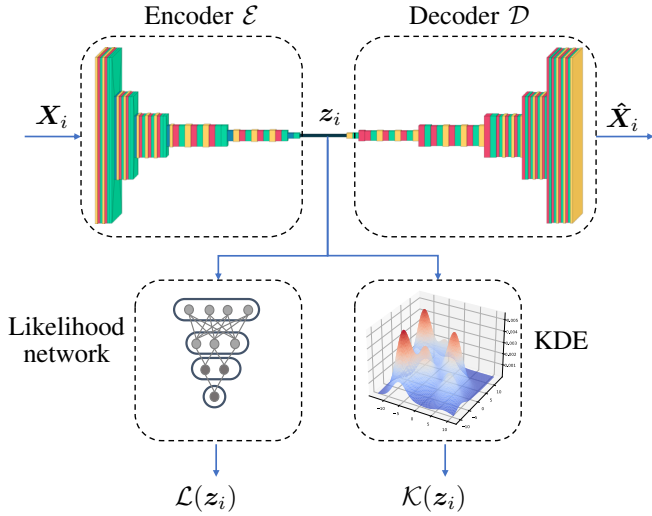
Encoder $\mathcal{E}$

Decoder $\mathcal{D}$

$\boldsymbol{X}_i$

$\boldsymbol{z}_i$

$\hat{\boldsymbol{X}}_i$

Likelihood network

KDE

$\mathcal{L}(\boldsymbol{z}_i)$

$\mathcal{K}(\boldsymbol{z}_i)$